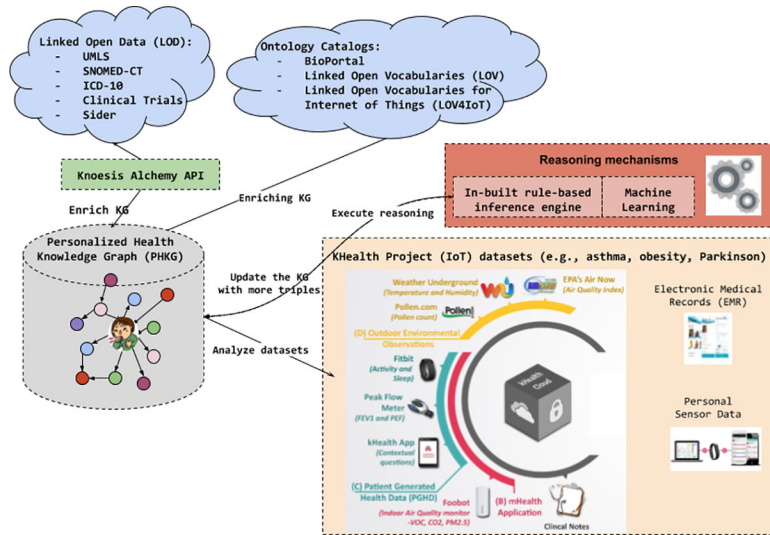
Linked Open Data (LOD):
- UMLS
- SNOMED-CT
- ICD-10
- Clinical Trials
- Sider

Ontology Catalogs:
- BioPortal
- Linked Open Vocabularies (LOV)
- Linked Open Vocabularies for Internet of Things (LOV4IoT)

Knoesis Alchemy API

Enrich KG

Enriching KG

Reasoning mechanisms

In-built rule-based inference engine

Machine Learning

Execute reasoning

Personalized Health Knowledge Graph (PHKG)

Update the KG with more triples

Analyze datasets

KHealth Project (IoT) datasets (e.g., asthma, obesity, Parkinson)

Weather Underground (Temperature and Humidity)

EPA's Air Now (Air Quality Index)

Pollen.com (Pollen count)

Pollen

(D) Outdoor Environmental Observations

Fitbit (Activity and Sleep)

Peak Flow Meter (FEV1 and PEF)

kHealth App (Contextual questions)

(C) Patient Generated Health Data (PGHD)

Foobot (Indoor Air Quality monitor -VOC, CO2, PM2.5)

(B) mHealth Application

Clincal Notes

kHealth Cloud

Electronic Medical Records (EMR)

Personal Sensor Data